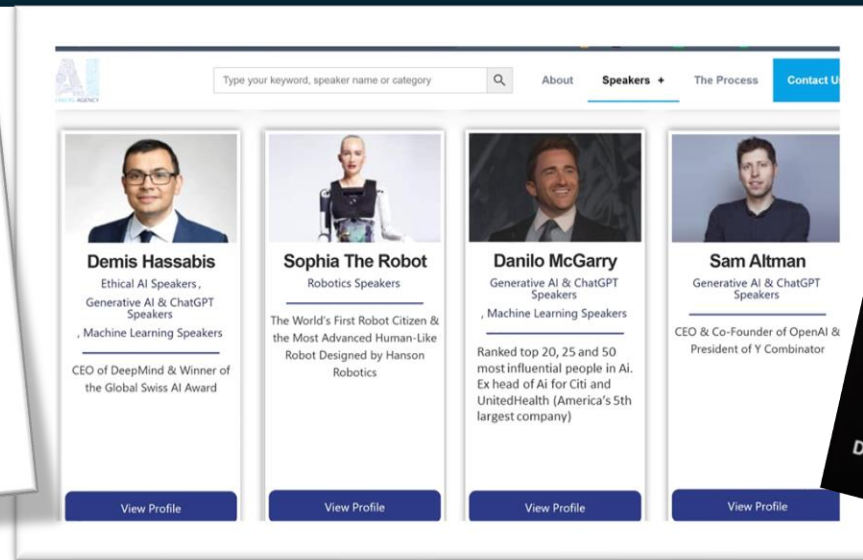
AI

Type your keyword, speaker name or category

About

Speakers +

The Process

Contact U

Demis Hassabis

Ethical AI Speakers, Generative AI & ChatGPT Speakers , Machine Learning Speakers

CEO of DeepMind & Winner of the Global Swiss AI Award

View Profile

Sophia The Robot

Robotics Speakers

The World's First Robot Citizen & the Most Advanced Human-Like Robot Designed by Hanson Robotics

View Profile

Danilo McGarry

Generative AI & ChatGPT Speakers , Machine Learning Speakers

Ranked top 20, 25 and 50 most influential people in Ai. Ex head of Ai for Citi and UnitedHealth (America's 5th largest company)

View Profile

Sam Altman

Generative AI & ChatGPT Speakers

CEO & Co-Founder of OpenAI & President of Y Combinator

View Profile

D